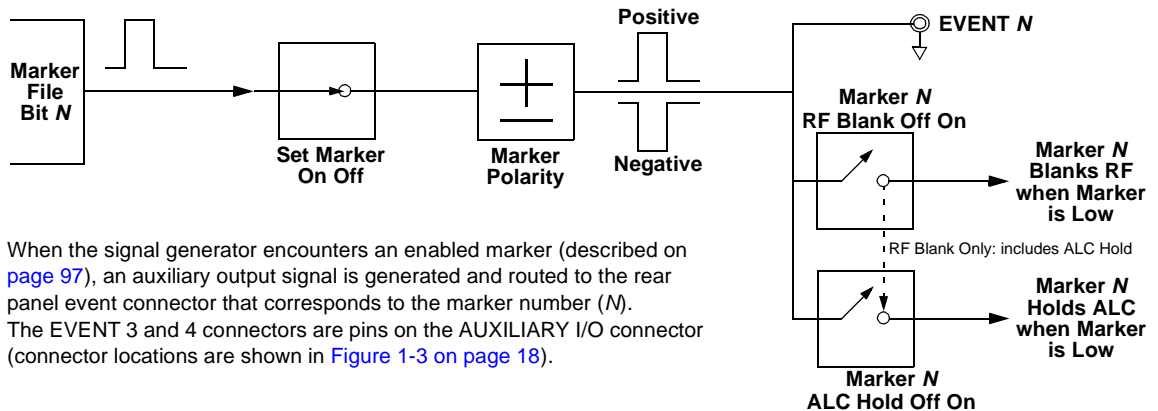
Marker File Bit *N*

Set Marker On Off

Marker Polarity

Positive

Negative

EVENT *N*

Marker *N* RF Blank Off On

Marker *N* Blanks RF when Marker is Low

RF Blank Only: includes ALC Hold

Marker *N* Holds ALC when Marker is Low

Marker *N* ALC Hold Off On

When the signal generator encounters an enabled marker (described on page 97), an auxiliary output signal is generated and routed to the rear panel event connector that corresponds to the marker number (*N*). The EVENT 3 and 4 connectors are pins on the AUXILIARY I/O connector (connector locations are shown in Figure 1-3 on page 18).